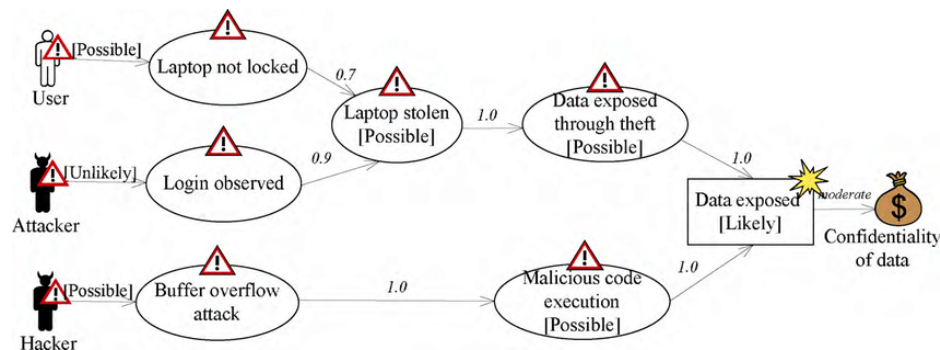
User
[Possible]
Laptop not locked
0.7
Laptop stolen [Possible]
1.0
Data exposed through theft [Possible]
Attacker
[Unlikely]
Login observed
0.9
1.0
Data exposed [Likely]
moderate
$
Confidentiality of data
Hacker
[Possible]
Buffer overflow attack
1.0
Malicious code execution [Possible]
1.0